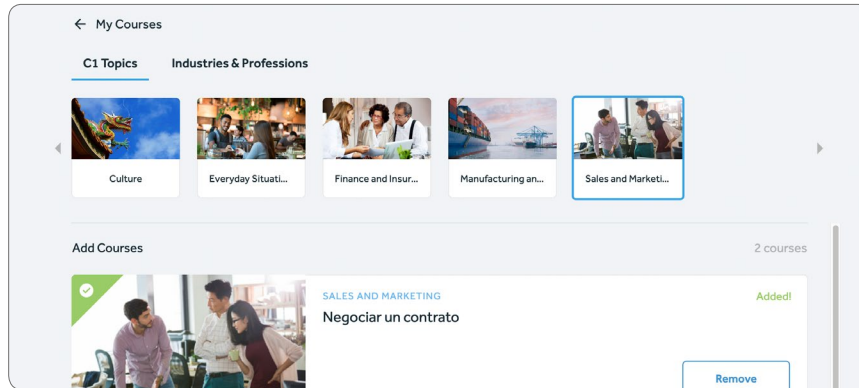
← My Courses

C1 Topics

Industries & Professions

Culture

Everyday Situati...

Finance and Insur...

Manufacturing an...

Sales and Marketi...

Add Courses

2 courses

SALES AND MARKETING

Added!

Negociar un contrato

Remove